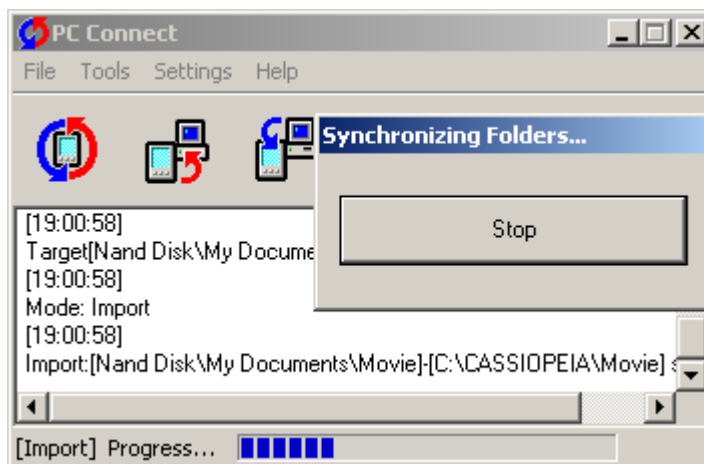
PC Connect

File Tools Settings Help

Synchronizing Folders...

Stop

[19:00:58]
Target[Nand Disk\My Docume
[19:00:58]
Mode: Import
[19:00:58]
Import:[Nand Disk\My Documents\Movie]-[C:\CASSIOPEIA\Movie] s

[Import] Progress...